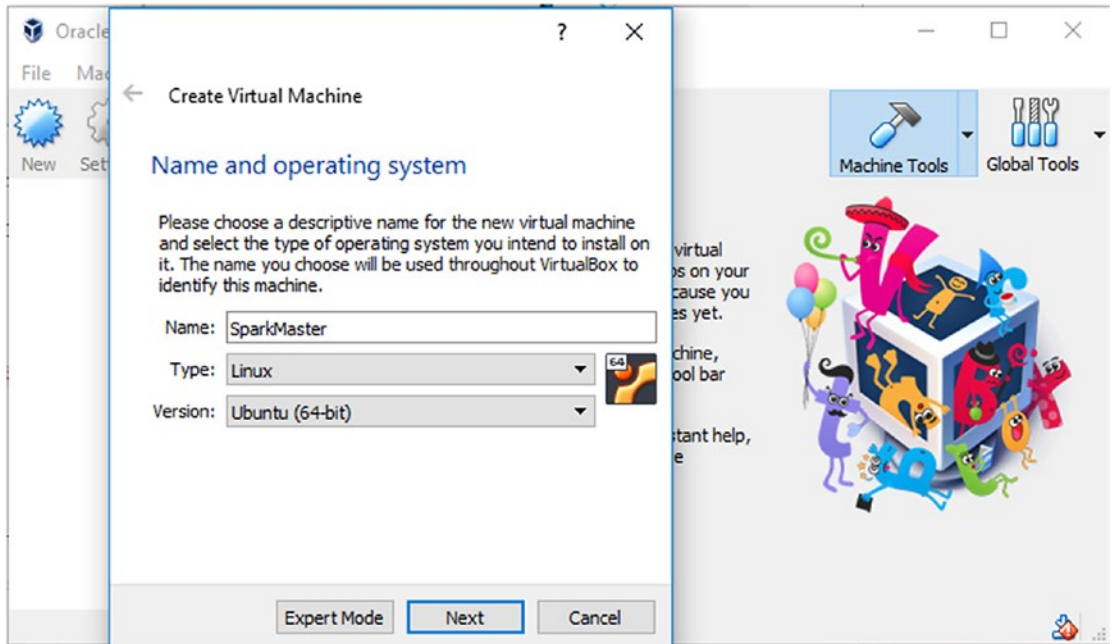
Oracle

File Ma

New Set

?

Create Virtual Machine

Name and operating system

Please choose a descriptive name for the new virtual machine and select the type of operating system you intend to install on it. The name you choose will be used throughout VirtualBox to identify this machine.

Name: SparkMaster

Type: Linux

Version: Ubuntu (64-bit)

64

Expert Mode

Next

Cancel

Machine Tools

Global Tools

virtual
s on your
cause you
es yet.

chine,
ool bar

stant help,
e